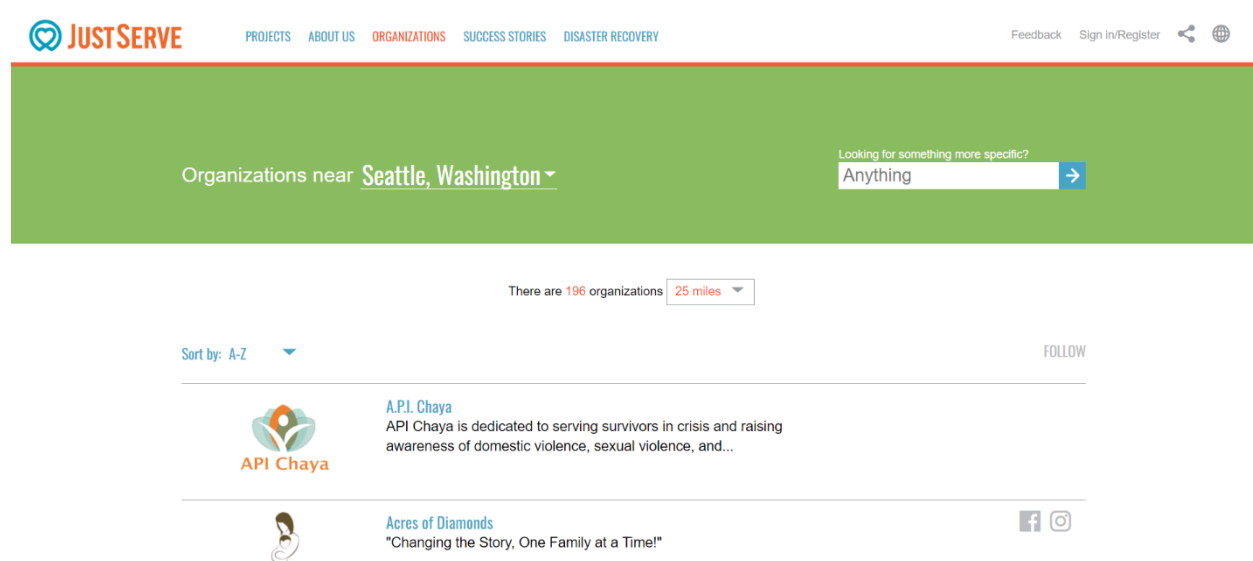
JUSTSERVE

PROJECTS ABOUT US ORGANIZATIONS SUCCESS STORIES DISASTER RECOVERY

Feedback Sign in/Register

Organizations near Seattle, Washington

Looking for something more specific?

Anything

There are 196 organizations 25 miles

Sort by: A-Z

FOLLOW

API Chaya

A.P.I. Chaya
API Chaya is dedicated to serving survivors in crisis and raising awareness of domestic violence, sexual violence, and...

Acres of Diamonds
"Changing the Story, One Family at a Time!"